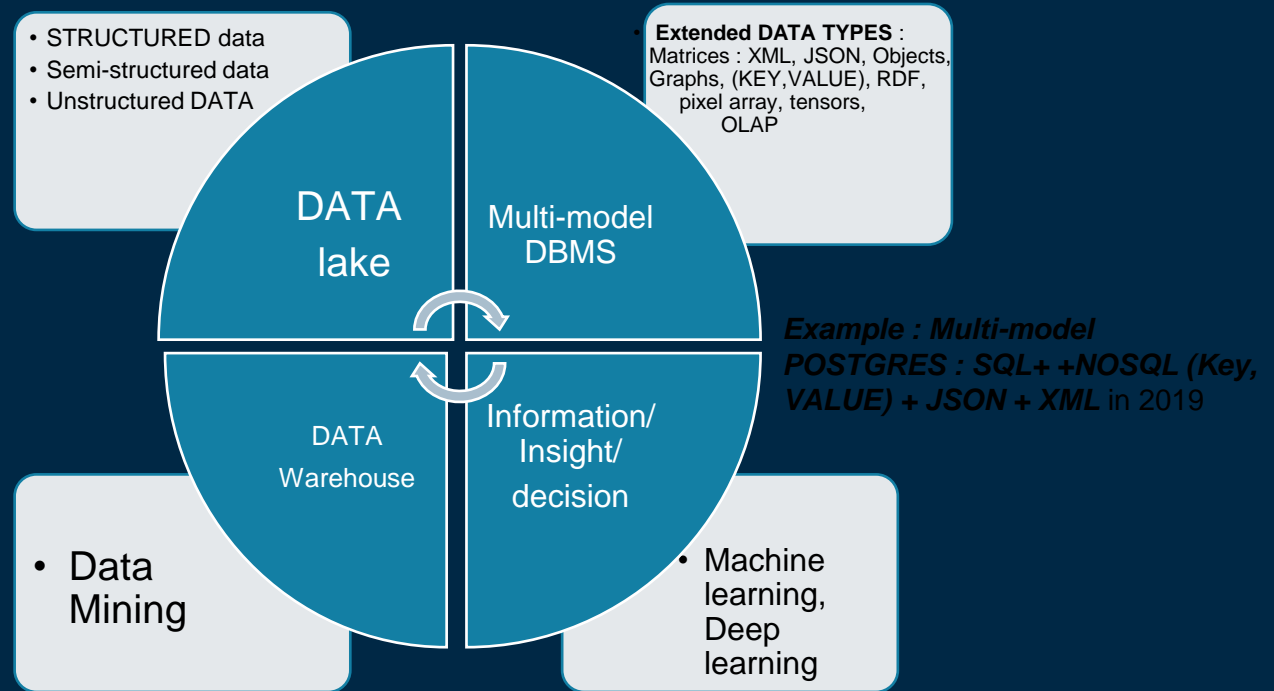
• STRUCTURED data
• Semi-structured data
• Unstructured DATA

• **Extended DATA TYPES** : Matrices : XML, JSON, Objects, Graphs, (KEY,VALUE), RDF, pixel array, tensors, OLAP

DATA lake

Multi-model DBMS

***Example : Multi-model POSTGRES : SQL+ +NOSQL (Key, VALUE) + JSON + XML*** in 2019

DATA Warehouse

Information/ Insight/ decision

• Data Mining

• Machine learning, Deep learning